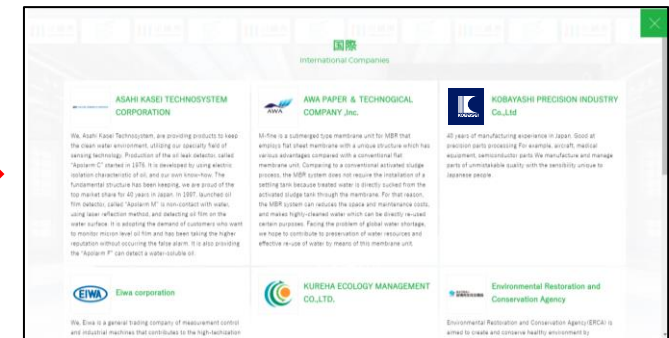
国際
International Companies

ASAHI KASEI TECHNOSYSTEM CORPORATION

We, Asahi Kasei Technosystem, are providing products to keep the clean water environment, utilizing our specialty field of sensing technology. Production of the oil leak detector, called "Apolarm C" started in 1976. It is developed by using electric isolation characteristic of oil, and our own know-how. The fundamental structure has been keeping, we are proud of the top market share for 40 years in Japan. In 1997, launched oil film detector, called "Apolarm M" is non-contact with water, using laser reflection method, and detecting oil film on the water surface. It is adopting the demand of customers who want to monitor micron level oil film and has been taking the higher reputation without occurring the false alarm. It is also providing the "Apolarm F" can detect a water-soluble oil.

AWA PAPER & TECHNOLOGICAL COMPANY ,Inc.

M-fine is a submerged type membrane unit for MBR that employs flat sheet membrane with a unique structure which has various advantages compared with a conventional flat membrane unit. Comparing to a conventional activated sludge process, the MBR system does not require the installation of a settling tank because treated water is directly sucked from the activated sludge tank through the membrane. For that reason, the MBR system can reduces the space and maintenance costs, and makes highly-cleaned water which can be directly re-used certain purposes. Facing the problem of global water shortage, we hope to contribute to preservation of water resources and effective re-use of water by means of this membrane unit.

KOBAYASHI PRECISION INDUSTRY Co.,Ltd

40 years of manufacturing experience in Japan. Good at precision parts processing For example, aircraft, medical equipment, semiconductor parts We manufacture and manage parts of unmistakable quality with the sensibility unique to Japanese people.

EIWA
Eiwa corporation

We, Eiwa is a general trading company of measurement control and industrial machines that contributes to the high-technology

KUREHA ECOLOGY MANAGEMENT CO.,LTD.

Environmental Restoration and Conservation Agency

Environmental Restoration and Conservation Agency(ERCA) is aimed to create and conserve healthy environment by